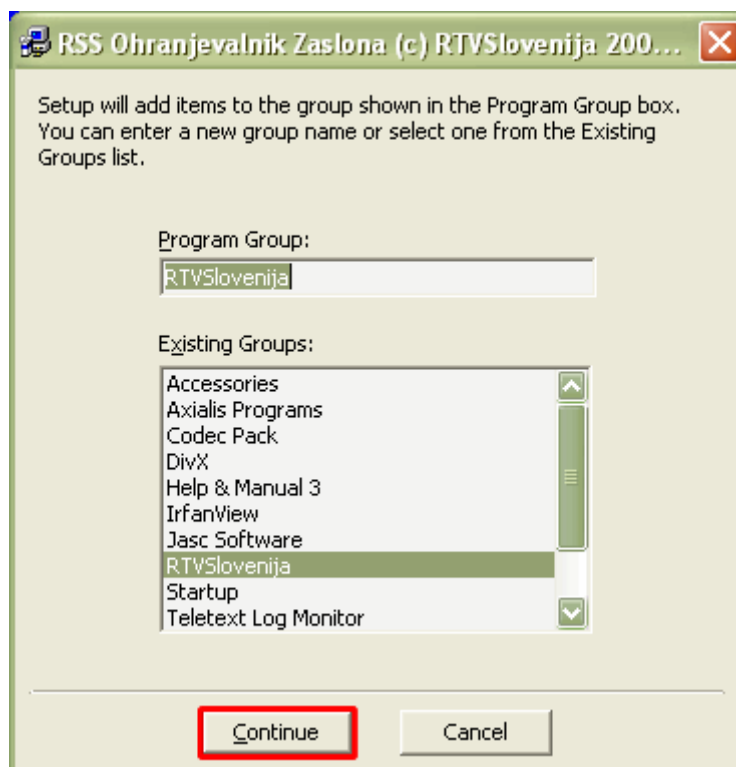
RSS Ohranjevalnik Zaslona (c) RTVSlovenija 200...

Setup will add items to the group shown in the Program Group box. You can enter a new group name or select one from the Existing Groups list.

Program Group:

RTVSlovenija

Existing Groups:

Accessories
Axialis Programs
Codec Pack
DivX
Help & Manual 3
IrfanView
Jasc Software
RTVSlovenija
Startup
Teletext Log Monitor

Continue

Cancel